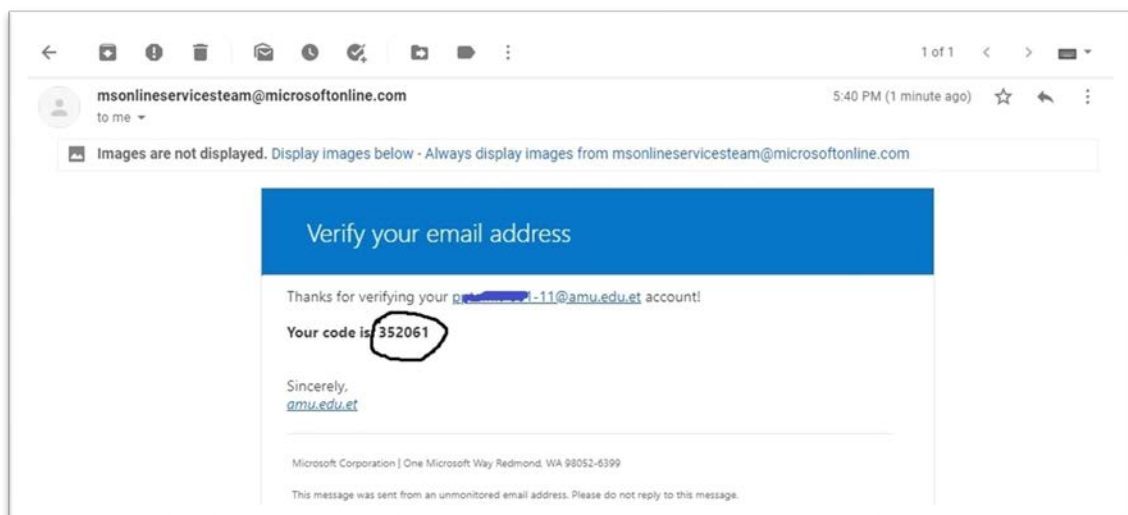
1 of 1

msonlineservicesteam@microsoftonline.com
to me

5:40 PM (1 minute ago)

Images are not displayed. Display images below - Always display images from msonlineservicesteam@microsoftonline.com

Verify your email address

Thanks for verifying your p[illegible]-11@amu.edu.et account!

Your code is: 352061

Sincerely,
amu.edu.et

Microsoft Corporation | One Microsoft Way Redmond, WA 98052-6399

This message was sent from an unmonitored email address. Please do not reply to this message.